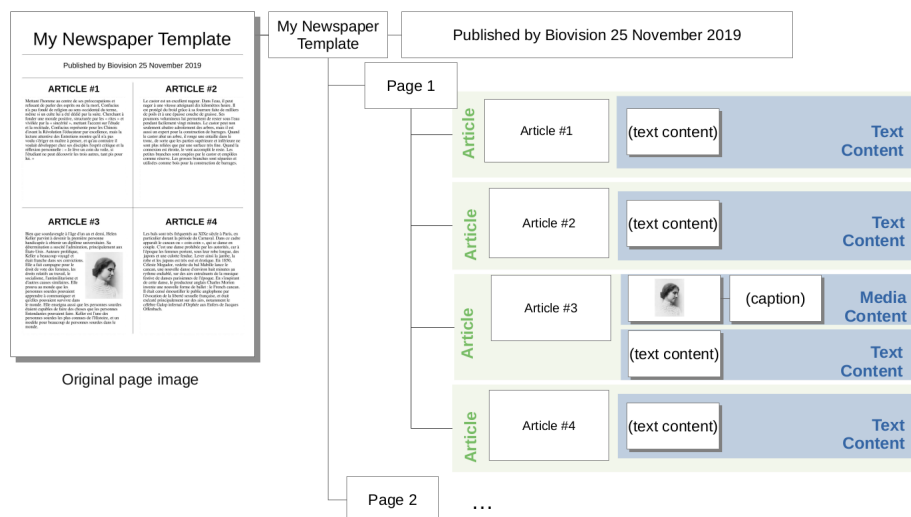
My Newspaper Template

Published by Biovision 25 November 2019

ARTICLE #1

ARTICLE #2

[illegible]

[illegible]

ARTICLE #3

ARTICLE #4

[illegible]

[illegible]

Original page image

My Newspaper Template

Published by Biovision 25 November 2019

Page 1

Article

Article #1

(text content)

Text Content

Article

Article #2

(text content)

Text Content

Article

Article #3

(caption)

Media Content

(text content)

Text Content

Article

Article #4

(text content)

Text Content

Page 2

...